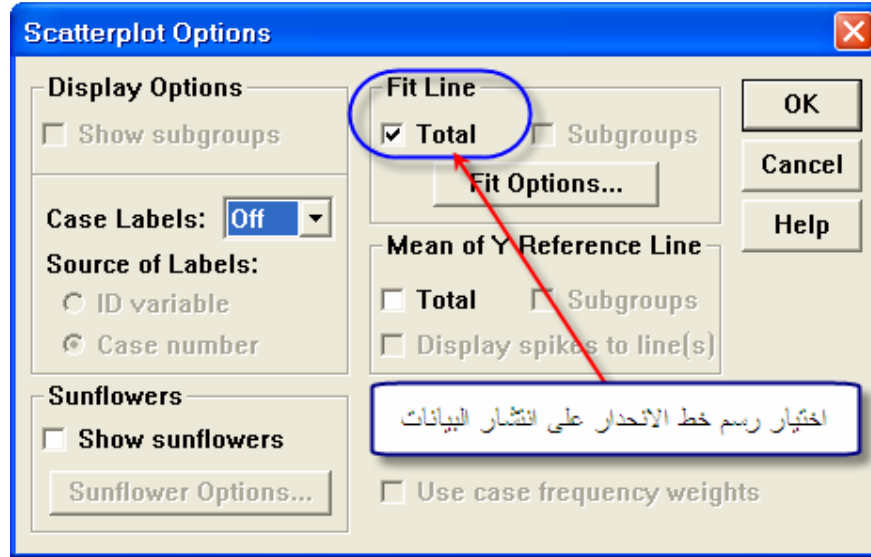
Scatterplot Options

Display Options
Show subgroups

Case Labels: Off
Source of Labels:
ID variable
Case number

Sunflowers
Show sunflowers
Sunflower Options...

Fit Line
Total
Subgroups
Fit Options...

Mean of Y Reference Line
Total
Subgroups
Display spikes to line(s)

اختيار رسم خط الانحدار على انتشار البيانات

Use case frequency weights

OK
Cancel
Help